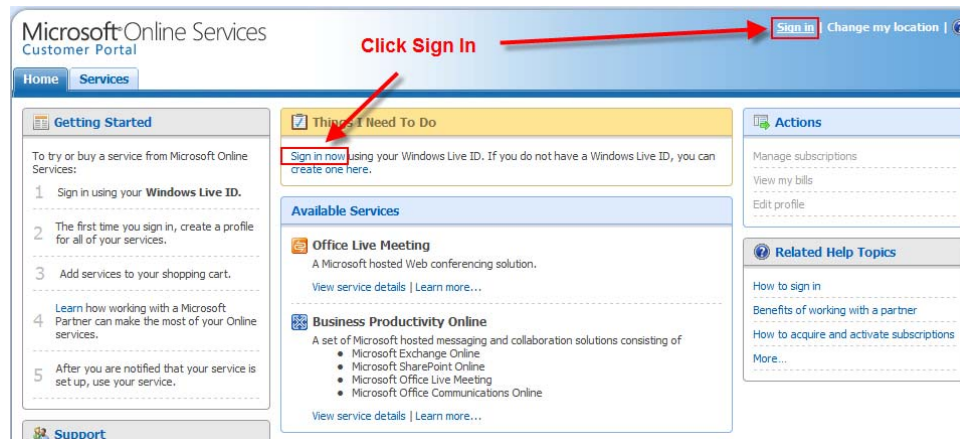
Microsoft Online Services
Customer Portal

Click Sign In

Sign in | Change my location |

Home Services

Getting Started

To try or buy a service from Microsoft Online Services:

1 Sign in using your **Windows Live ID.**

2 The first time you sign in, create a profile for all of your services.

3 Add services to your shopping cart.

4 Learn how working with a Microsoft Partner can make the most of your Online services.

5 After you are notified that your service is set up, use your service.

Support

Things I Need To Do

Sign in now using your Windows Live ID. If you do not have a Windows Live ID, you can create one here.

Available Services

Office Live Meeting

A Microsoft hosted Web conferencing solution.

View service details | Learn more...

Business Productivity Online

A set of Microsoft hosted messaging and collaboration solutions consisting of
- Microsoft Exchange Online
- Microsoft SharePoint Online
- Microsoft Office Live Meeting
- Microsoft Office Communications Online

View service details | Learn more...

Actions

Manage subscriptions
View my bills
Edit profile

Related Help Topics

How to sign in
Benefits of working with a partner
How to acquire and activate subscriptions
More...